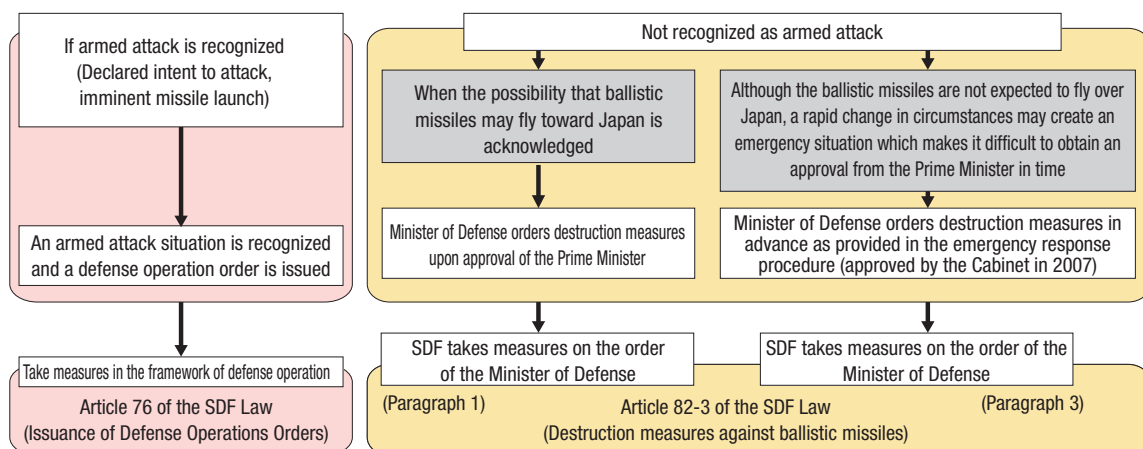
If armed attack is recognized (Declared intent to attack, imminent missile launch)

An armed attack situation is recognized and a defense operation order is issued

Take measures in the framework of defense operation

Article 76 of the SDF Law (Issuance of Defense Operations Orders)

Not recognized as armed attack

When the possibility that ballistic missiles may fly toward Japan is acknowledged

Minister of Defense orders destruction measures upon approval of the Prime Minister

Although the ballistic missiles are not expected to fly over Japan, a rapid change in circumstances may create an emergency situation which makes it difficult to obtain an approval from the Prime Minister in time

Minister of Defense orders destruction measures in advance as provided in the emergency response procedure (approved by the Cabinet in 2007)

SDF takes measures on the order of the Minister of Defense

SDF takes measures on the order of the Minister of Defense

(Paragraph 1)

Article 82-3 of the SDF Law (Destruction measures against ballistic missiles)

(Paragraph 3)